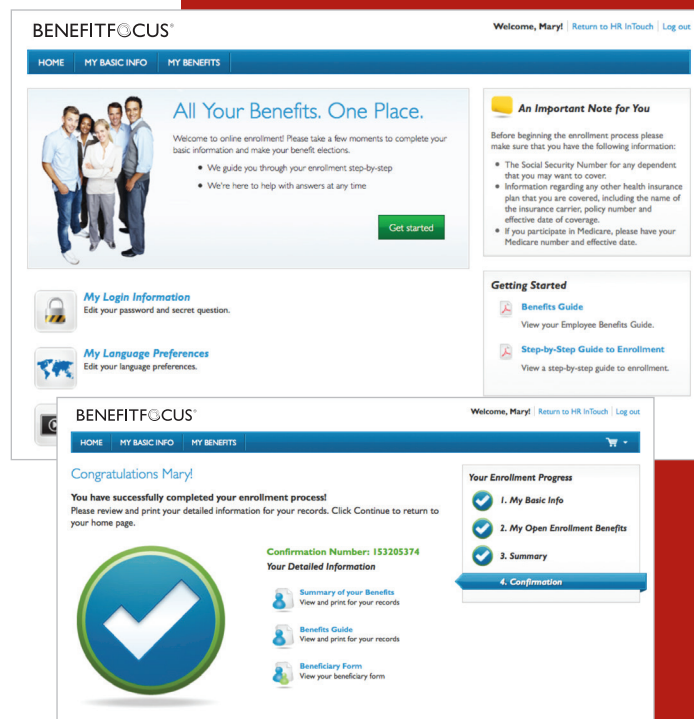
BENEFITFOCUS®

Welcome, Mary! | Return to HR InTouch | Log out

HOME MY BASIC INFO MY BENEFITS

All Your Benefits. One Place.

Welcome to online enrollment! Please take a few moments to complete your basic information and make your benefit elections.

- We guide you through your enrollment step-by-step
- We're here to help with answers at any time

Get started

An Important Note for You

Before beginning the enrollment process please make sure that you have the following information:

- The Social Security Number for any dependent that you may want to cover.
- Information regarding any other health insurance plan that you are covered, including the name of the insurance carrier, policy number and effective date of coverage.
- If you participate in Medicare, please have your Medicare number and effective date.

My Login Information
Edit your password and secret question.

My Language Preferences
Edit your language preferences.

Getting Started

Benefits Guide
View your Employee Benefits Guide.

Step-by-Step Guide to Enrollment
View a step-by-step guide to enrollment.

BENEFITFOCUS®

Welcome, Mary! | Return to HR InTouch | Log out

HOME MY BASIC INFO MY BENEFITS

Congratulations Mary!

You have successfully completed your enrollment process!
Please review and print your detailed information for your records. Click Continue to return to your home page.

Confirmation Number: 153205374
Your Detailed Information

Summary of your Benefits
View and print for your records

Benefits Guide
View and print for your records

Beneficiary Form
View your beneficiary form

Your Enrollment Progress
1. My Basic Info
2. My Open Enrollment Benefits
3. Summary
4. Confirmation